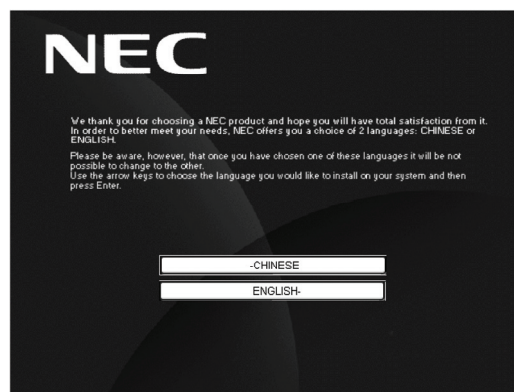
NEC

We thank you for choosing a NEC product and hope you will have total satisfaction from it. In order to better meet your needs, NEC offers you a choice of 2 languages: CHINESE or ENGLISH.

Please be aware, however, that once you have chosen one of these languages it will be not possible to change to the other.
Use the arrow keys to choose the language you would like to install on your system and then press Enter.

-CHINESE

ENGLISH-